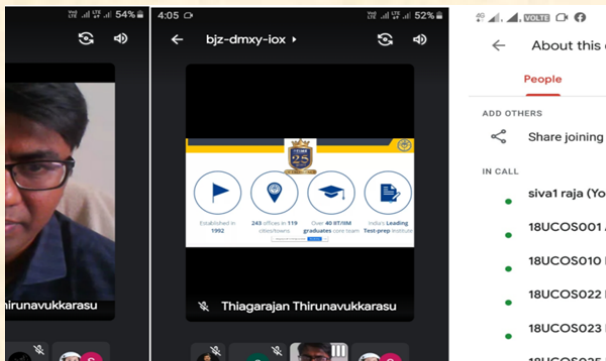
54%

hirunavukkarasu

4:05 52%

bjz-dmxy-iox

25

Established in 1992

245 offices in 119 cities/towns

Over 40 IIT/IIM graduates core team

India's Leading Test-prep Institute

Thiagarajan Thirunavukkarasu

VOLTE

About this

People

ADD OTHERS

Share joining

IN CALL

siva1 raja (Yo

18UCOS001

18UCOS010

18UCOS022

18UCOS023